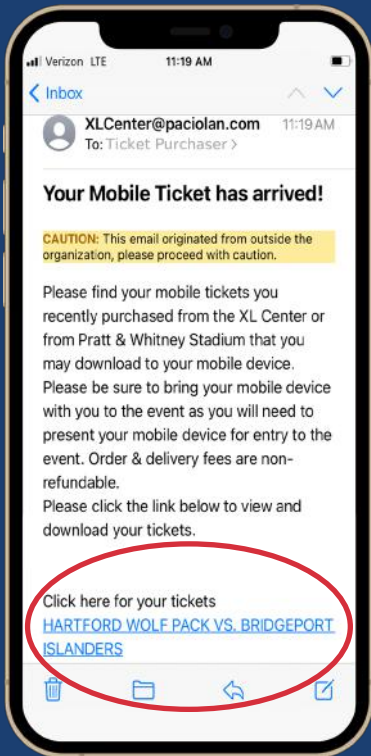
Verizon LTE 11:19 AM

Inbox

XLCenter@paciolan.com 11:19 AM
To: Ticket Purchaser >

Your Mobile Ticket has arrived!

CAUTION: This email originated from outside the organization, please proceed with caution.

Please find your mobile tickets you recently purchased from the XL Center or from Pratt & Whitney Stadium that you may download to your mobile device. Please be sure to bring your mobile device with you to the event as you will need to present your mobile device for entry to the event. Order & delivery fees are non-refundable.
Please click the link below to view and download your tickets.

Click here for your tickets
HARTFORD WOLF PACK VS. BRIDGEPORT ISLANDERS